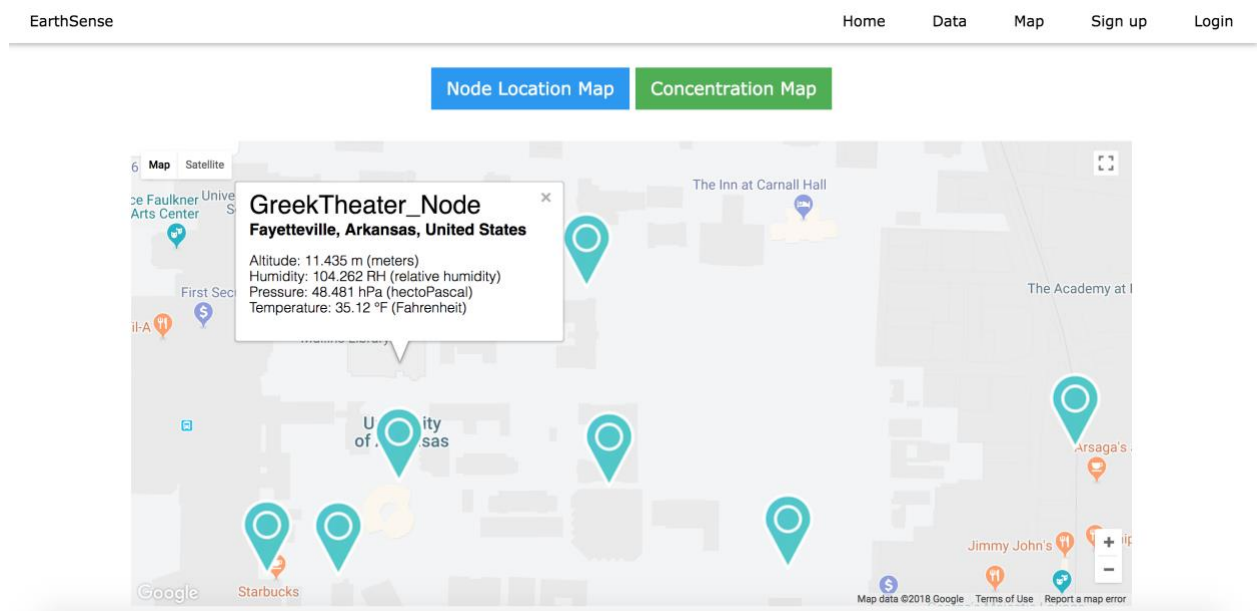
EarthSense

Home Data Map Sign up Login

Node Location Map Concentration Map

Map Satellite

ce Faulkner Unive Arts Center

GreekTheater_Node
Fayetteville, Arkansas, United States

Altitude: 11.435 m (meters)
Humidity: 104.262 RH (relative humidity)
Pressure: 48.481 hPa (hectoPascal)
Temperature: 35.12 °F (Fahrenheit)

The Inn at Carnall Hall

First Sec

The Academy at

U ity of sas

Arsaga's

Jimmy John's

Starbucks

Google

Map data ©2018 Google Terms of Use Report a map error